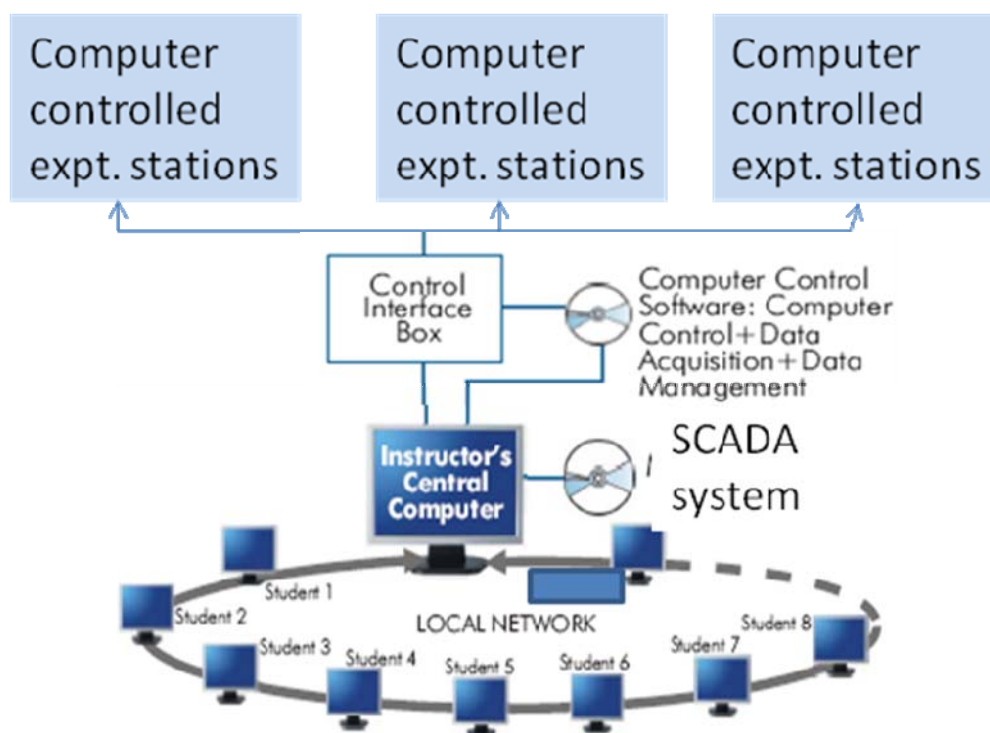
Computer controlled expt. stations

Computer controlled expt. stations

Computer controlled expt. stations

Control Interface Box

Computer Control Software: Computer Control + Data Acquisition + Data Management

Instructor's Central Computer

SCADA system

Student 1

Student 2

Student 3

Student 4

Student 5

Student 6

Student 7

Student 8

LOCAL NETWORK